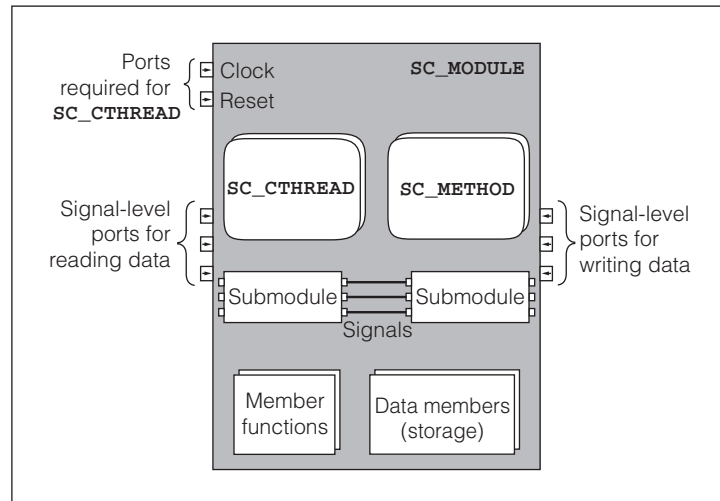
Ports required for SC_CTHREAD

Clock

Reset

SC_MODULE

SC_CTHREAD

SC_METHOD

Signal-level ports for reading data

Signal-level ports for writing data

Submodule

Submodule

Signals

Member functions

Data members (storage)